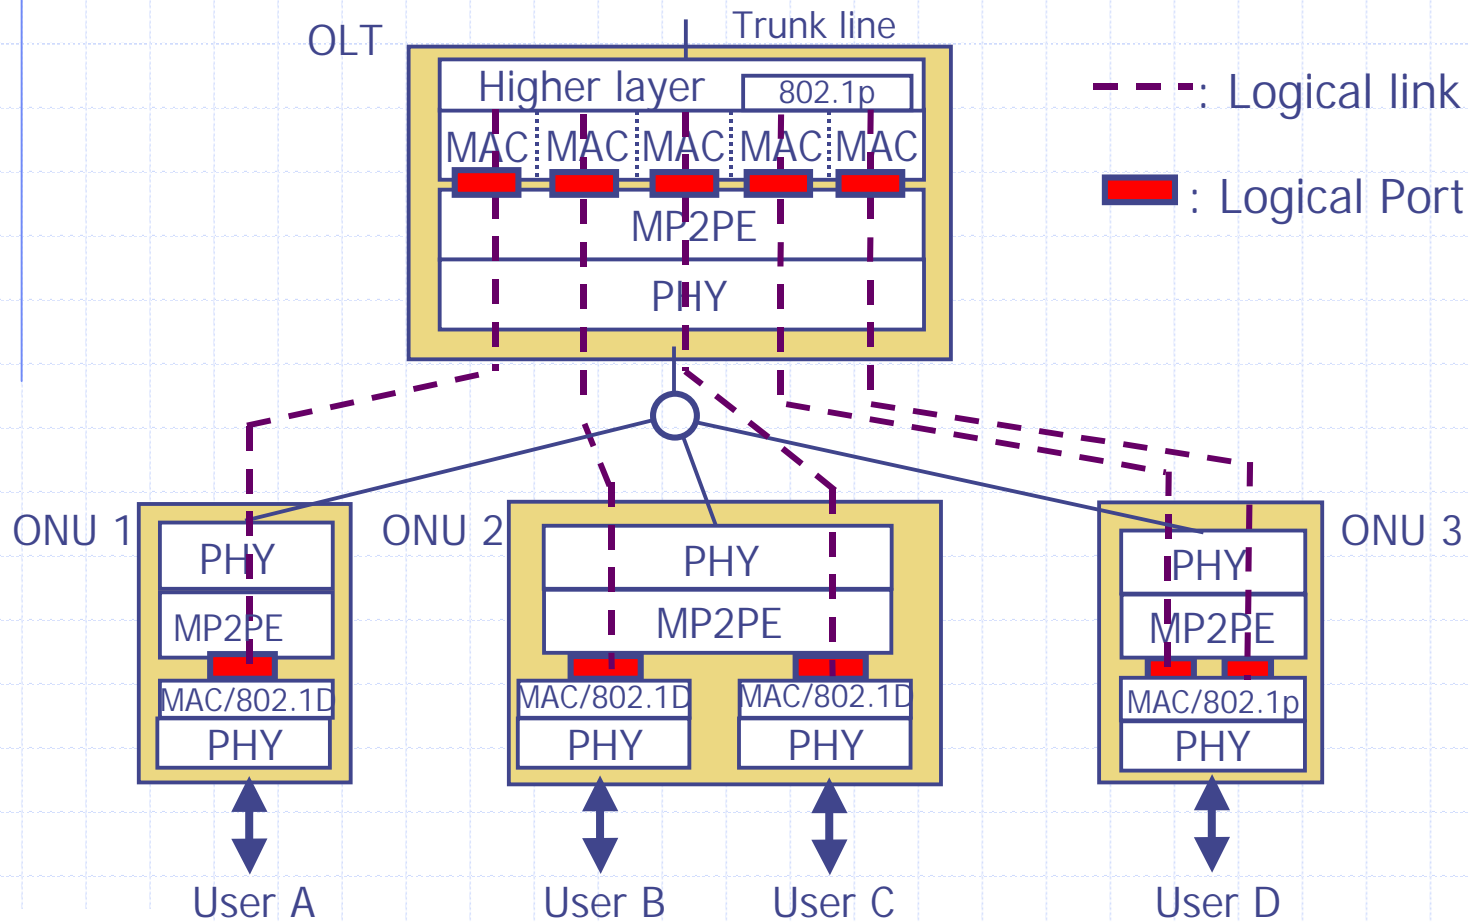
OLT

Trunk line

Higher layer

802.1p

MAC MAC MAC MAC MAC

MP2PE

PHY

: Logical link

: Logical Port

ONU 1

PHY

MP2PE

MAC/802.1D

PHY

ONU 2

PHY

MP2PE

MAC/802.1D

PHY

MAC/802.1D

PHY

ONU 3

PHY

MP2PE

MAC/802.1p

PHY

User A

User B

User C

User D